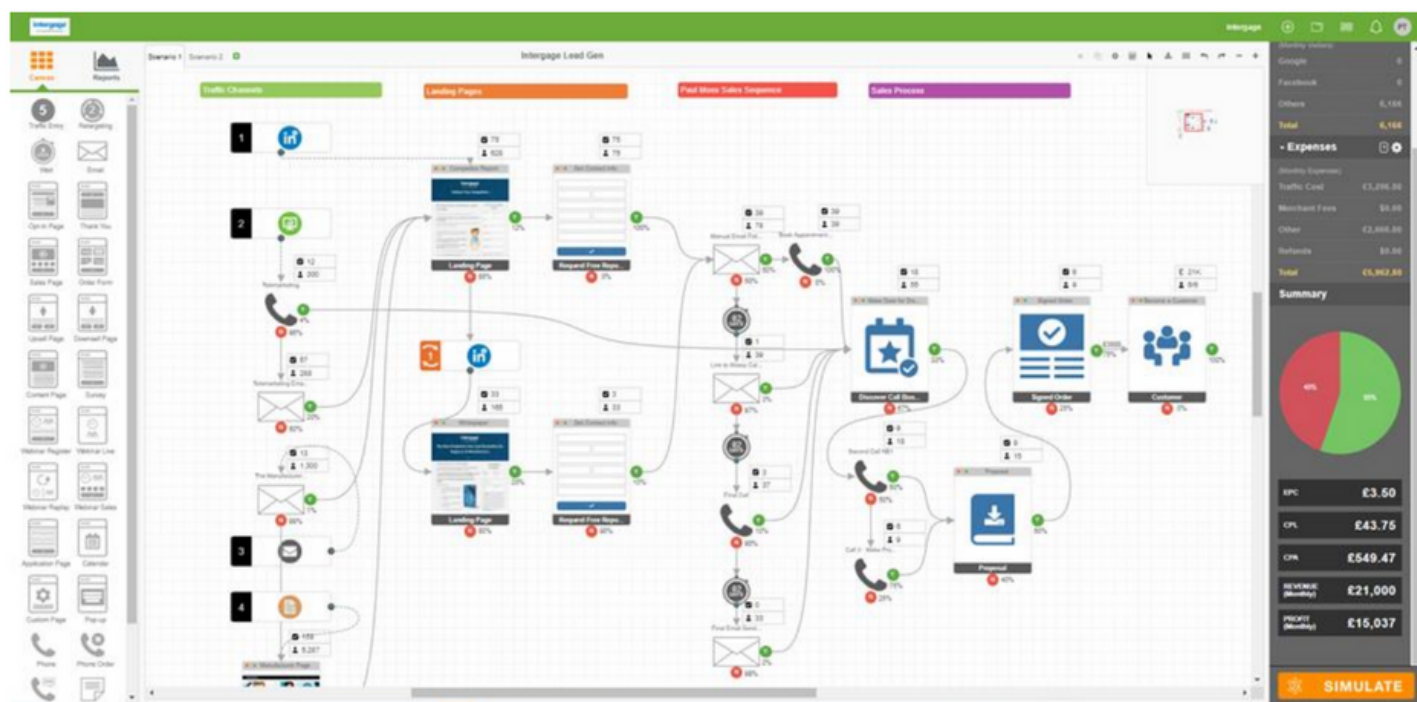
Intergage

Intergage

Canvas Reports

Traffic Entry Retargeting
Wait Email
Opt-in Page Thank You
Sales Page Order Form
Upsell Page Download Page
Content Page Survey
Webinar Register Webinar Live
Webinar Replay Webinar Sales
Application Page Calendar
Custom Page Pop-up
Phone Phone Order

Scenario 1 Scenario 2

Intergage Lead Gen

Traffic Channels
Landing Pages
Paid More Sales Sequence
Sales Process

1
2
3
4

Landing Page
Request Free Repo...
Landing Page
Request Free Repo...
Discover Call Boo...
Signed Order
Customer
Proposal

Google
Facebook
Others
Total 6,166

- Expenses
Traffic Cost
Merchant Fees
Other
Refunds
Total

Summary

EPC £3.50
CPL £43.75
CPA £549.47
REVENUE (Monthly) £21,000
PROFIT (Monthly) £15,037

SIMULATE